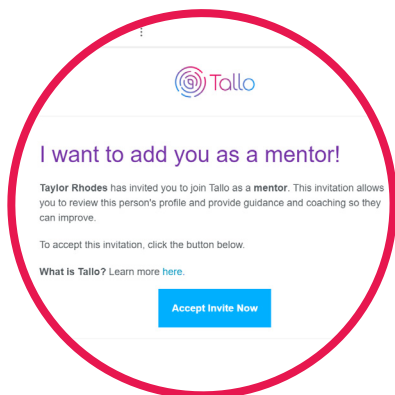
Tallo

I want to add you as a mentor!

Taylor Rhodes has invited you to join Tallo as a mentor. This invitation allows you to review this person's profile and provide guidance and coaching so they can improve.

To accept this invitation, click the button below.

What is Tallo? Learn more here.

Accept Invite Now